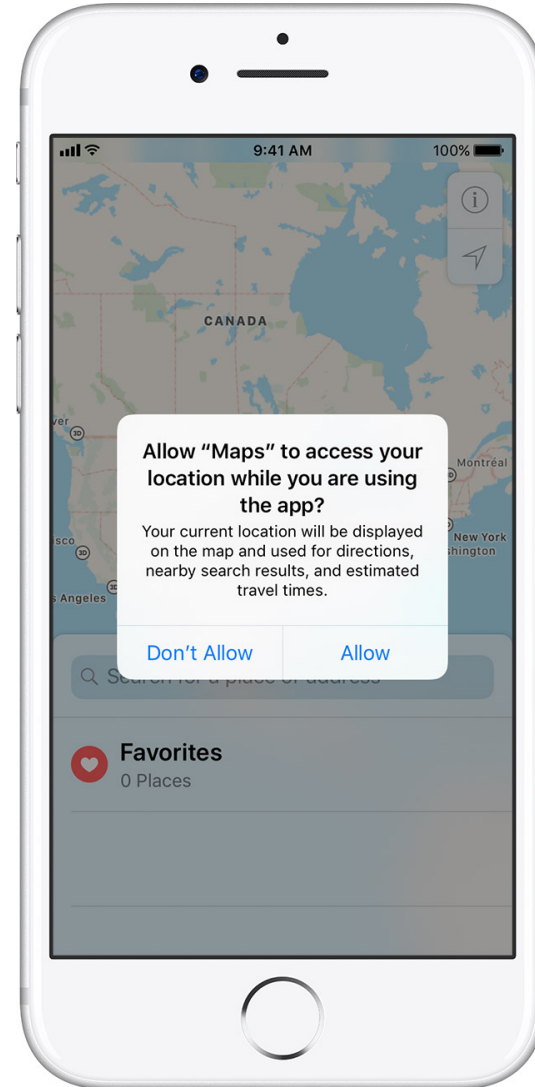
9:41 AM

100%

CANADA

ver

Montréal

isco

New York

shington

s Angeles

Allow “Maps” to access your location while you are using the app?

Your current location will be displayed on the map and used for directions, nearby search results, and estimated travel times.

Don’t Allow

Allow

Search for a place or address

Favorites

0 Places